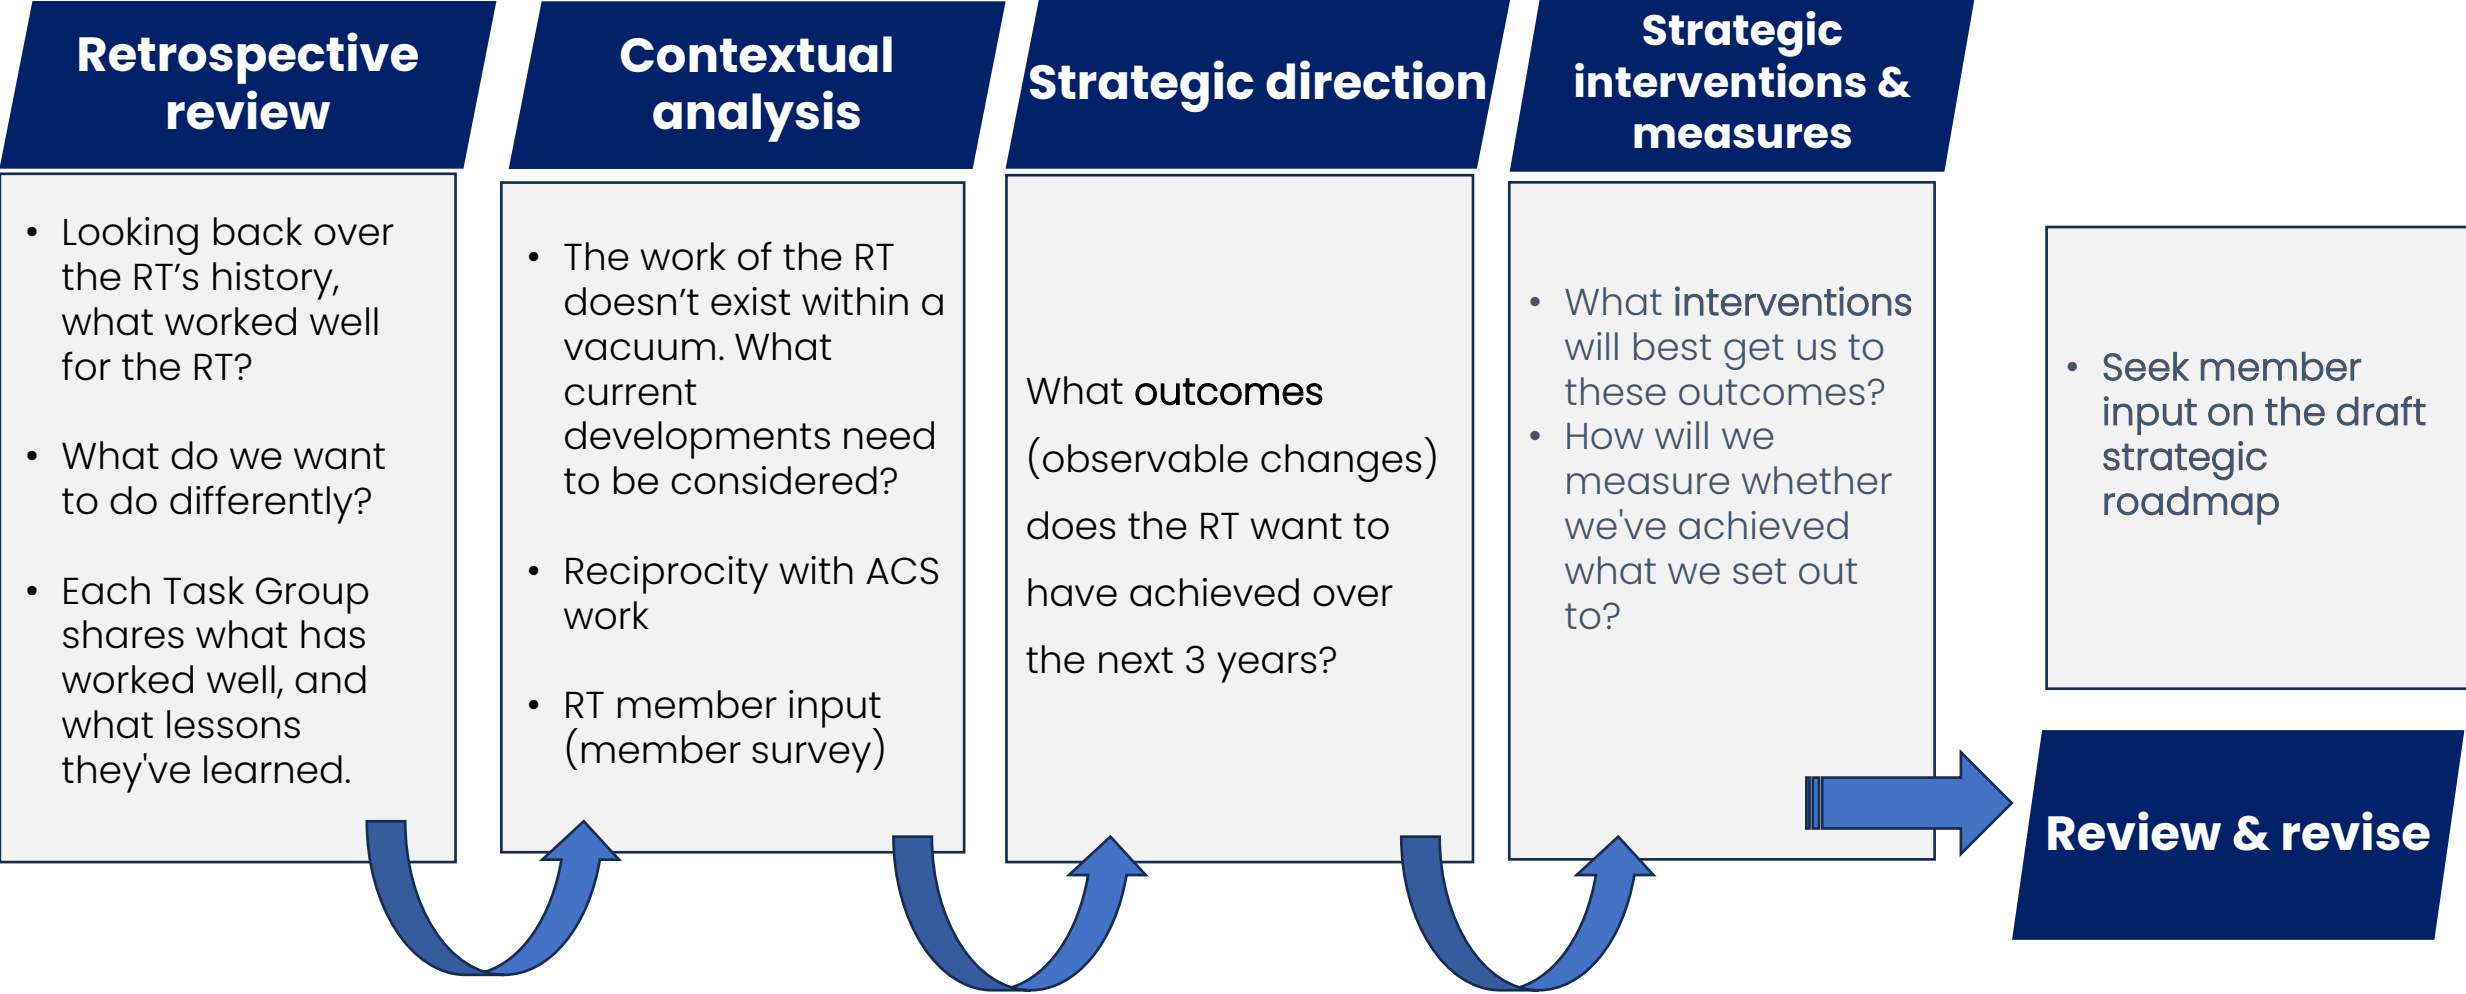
Retrospective review

- Looking back over the RT’s history, what worked well for the RT?
- What do we want to do differently?
- Each Task Group shares what has worked well, and what lessons they've learned.

Contextual analysis

- The work of the RT doesn’t exist within a vacuum. What current developments need to be considered?
- Reciprocity with ACS work
- RT member input (member survey)

Strategic direction

What outcomes (observable changes) does the RT want to have achieved over the next 3 years?

Strategic interventions & measures

- What interventions will best get us to these outcomes?
- How will we measure whether we've achieved what we set out to?

- Seek member input on the draft strategic roadmap

Review & revise